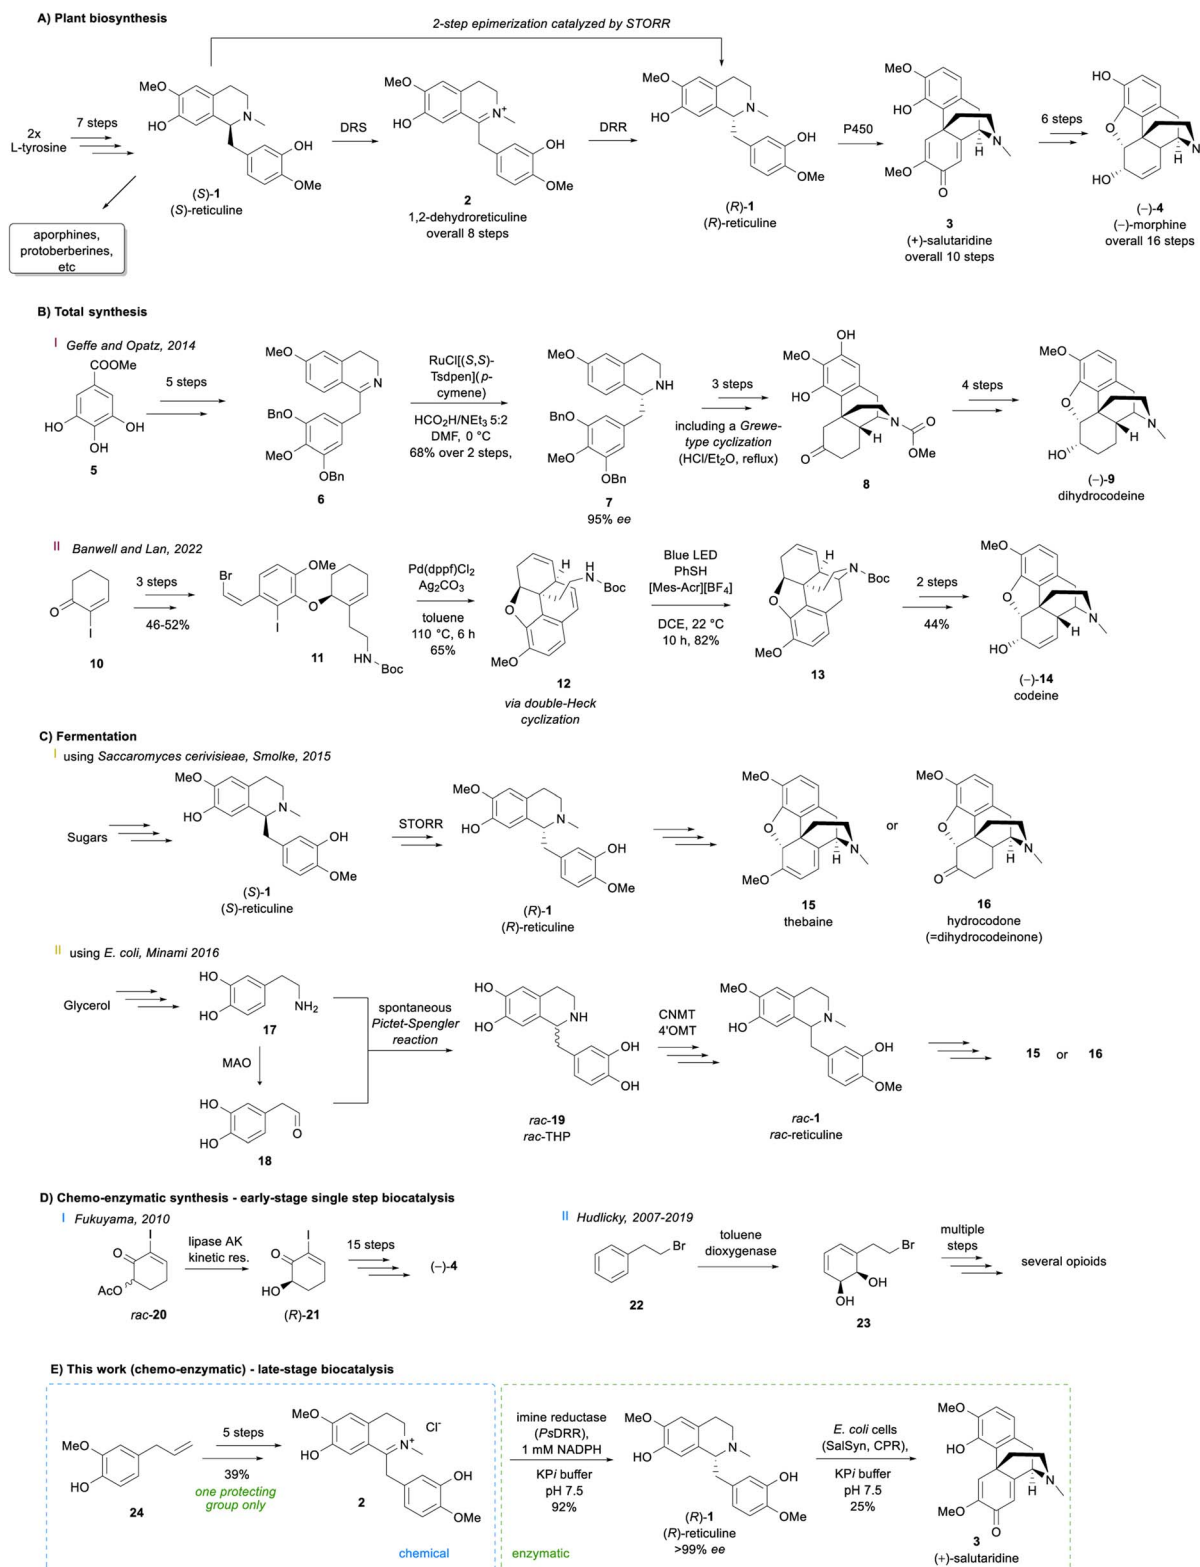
A) Plant biosynthesis

2-step epimerization catalyzed by STORR

2x L-tyrosine

7 steps

MeO HO N

OH OMe

(S)-1
(S)-reticuline

aporphines, protoberberines, etc

DRS

MeO HO $N^+$ OH OMe

2
1,2-dehydroreticuline
overall 8 steps

DRR

MeO HO N OH OMe

(R)-1
(R)-reticuline

P450

MeO HO MeO O H N

3
(+)-salutaridine
overall 10 steps

6 steps

HO O HO H N

(−)-4
(−)-morphine
overall 16 steps

B) Total synthesis

I Geffe and Opatz, 2014

COOMe HO OH OH

5

5 steps

MeO N BnO MeO OBn

6

RuCl[(S,S)-Tsdpen](p-cymene)

$HCO_2H/NEt_3$ 5:2
DMF, 0 °C
68% over 2 steps,

MeO NH BnO MeO OBn

7
95% ee

3 steps

including a Grewe-type cyclization ($HCl/Et_2O$, reflux)

OH MeO HO O H N O OMe

8

4 steps

MeO O HO H N

(−)-9
dihydrocodeine

II Banwell and Lan, 2022

O I

10

3 steps
46-52%

Br OMe I O HN Boc

11

$Pd(dppf)Cl_2$
$Ag_2CO_3$
toluene
110 °C, 6 h
65%

H N Boc O MeO

12
via double-Heck cyclization

Blue LED
PhSH
[Mes-Acr][$BF_4$]
DCE, 22 °C
10 h, 82%

H N Boc O MeO

13

2 steps
44%

MeO O HO H N

(−)-14
codeine

C) Fermentation

I using Saccaromyces cerivisieae, Smolke, 2015

Sugars

MeO HO N OH OMe

(S)-1
(S)-reticuline

STORR

MeO HO N OH OMe

(R)-1
(R)-reticuline

MeO O MeO H N

15
thebaine

or

MeO O O H N

16
hydrocodone
(=dihydrocodeinone)

II using E. coli, Minami 2016

Glycerol

HO HO $NH_2$

17

MAO

HO HO O

18

spontaneous Pictet-Spengler reaction

HO HO NH OH OH

rac-19
rac-THP

CNMT
4'OMT

MeO HO N OH OMe

rac-1
rac-reticuline

15 or 16

D) Chemo-enzymatic synthesis - early-stage single step biocatalysis

I Fukuyama, 2010

O I AcO

rac-20

lipase AK
kinetic res.

O I HO

(R)-21

15 steps

(−)-4

II Hudlicky, 2007-2019

Br

22

toluene dioxygenase

Br OH OH

23

multiple steps

several opioids

E) This work (chemo-enzymatic) - late-stage biocatalysis

MeO HO

24

5 steps
39%
one protecting group only

MeO HO $N^+$ $Cl^-$ OH OMe

2

chemical

imine reductase (PsDRR),
1 mM NADPH
KPi buffer
pH 7.5
92%

MeO HO N OH OMe

(R)-1
(R)-reticuline
>99% ee

E. coli cells
(SalSyn, CPR),
KPi buffer
pH 7.5
25%

MeO HO MeO O H N

3
(+)-salutaridine

enzymatic